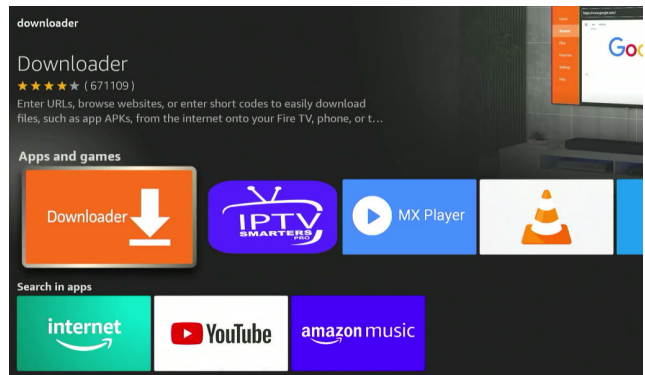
downloader

Downloader

★★★★★ ( 671109 )

Enter URLs, browse websites, or enter short codes to easily download files, such as app APKs, from the internet onto your Fire TV, phone, or t…

Goo

Apps and games

Downloader

IPTV SMARTERS PRO

MX Player

Search in apps

internet

YouTube

amazon music